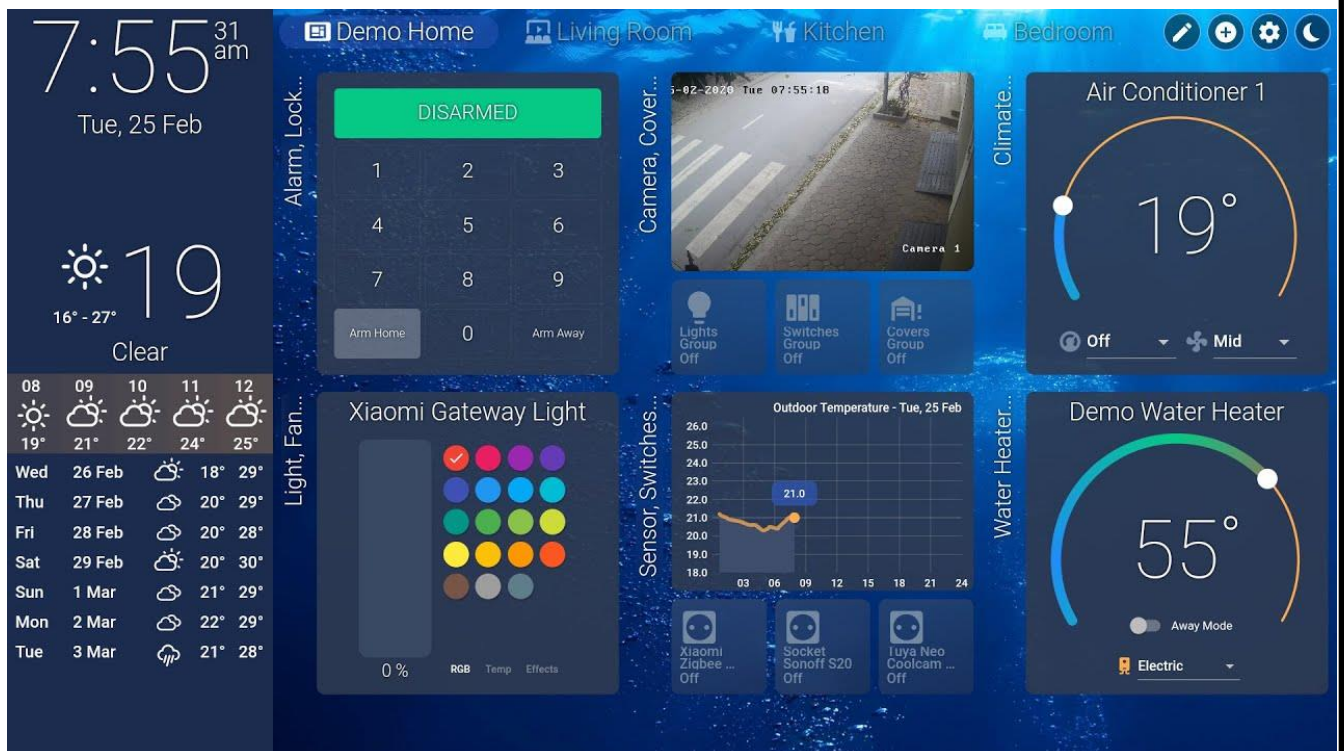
7:55 31 am
Tue, 25 Feb

19
16° - 27°
Clear

| 08 | 09 | 10 | 11 | 12 |
|---|---|---|---|---|
| 19° | 21° | 22° | 24° | 25° |

| Wed | 26 Feb | 18° | 29° |
|---|---|---|---|
| Thu | 27 Feb | 20° | 29° |
| Fri | 28 Feb | 20° | 28° |
| Sat | 29 Feb | 20° | 30° |
| Sun | 1 Mar | 21° | 29° |
| Mon | 2 Mar | 22° | 29° |
| Tue | 3 Mar | 21° | 28° |

Demo Home Living Room Kitchen Bedroom

Alarm, Lock...
DISARMED
1 2 3
4 5 6
7 8 9
Arm Home 0 Arm Away

Camera, Cover...
5-02-2020 Tue 07:55:18
Camera 1
Lights Group Off
Switches Group Off
Covers Group Off

Climate...
Air Conditioner 1
19°
Off Mid

Light, Fan...
Xiaomi Gateway Light
0 %
RGB Temp Effects

Sensor, Switches...
Outdoor Temperature - Tue, 25 Feb
26.0
25.0
24.0
23.0
22.0
21.0
20.0
19.0
18.0
21.0
03 06 09 12 15 18 21 24
Xiaomi Zigbee ... Off
Socket Sonoff S20 Off
Tuya Neo Coolcam ... Off

Water Heater...
Demo Water Heater
55°
Away Mode
Electric